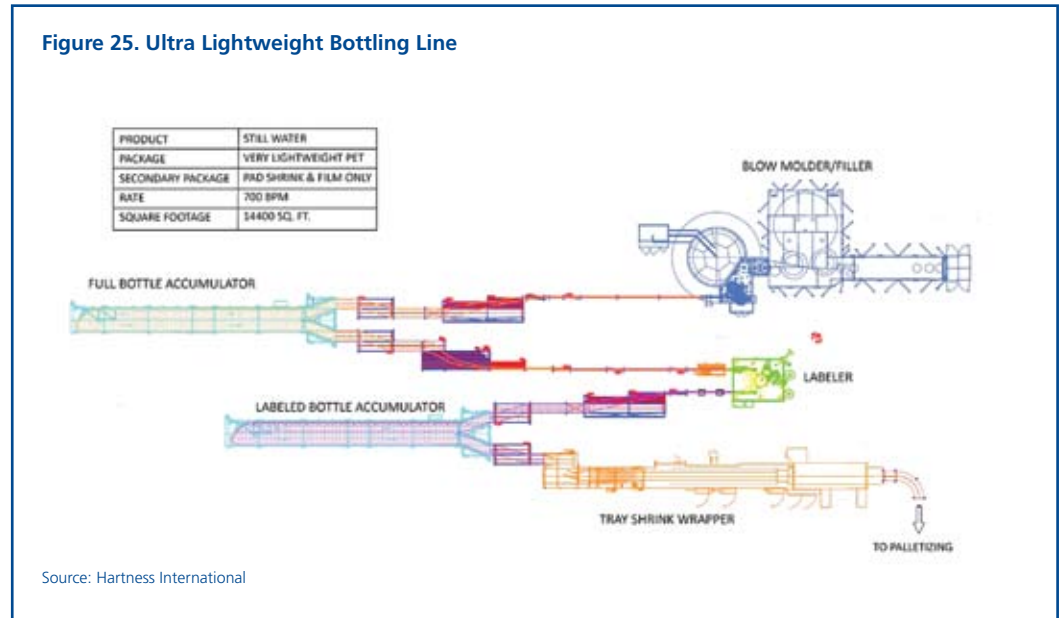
**Figure 25. Ultra Lightweight Bottling Line**

| PRODUCT | STILL WATER |
|---|---|
| PACKAGE | VERY LIGHTWEIGHT PET |
| SECONDARY PACKAGE | PAD SHRINK & FILM ONLY |
| RATE | 700 BPM |
| SQUARE FOOTAGE | 14400 SQ. FT. |

BLOW MOLDER/FILLER

FULL BOTTLE ACCUMULATOR

LABELER

LABELED BOTTLE ACCUMULATOR

TRAY SHRINK WRAPPER

TO PALLETIZING

Source: Hartness International